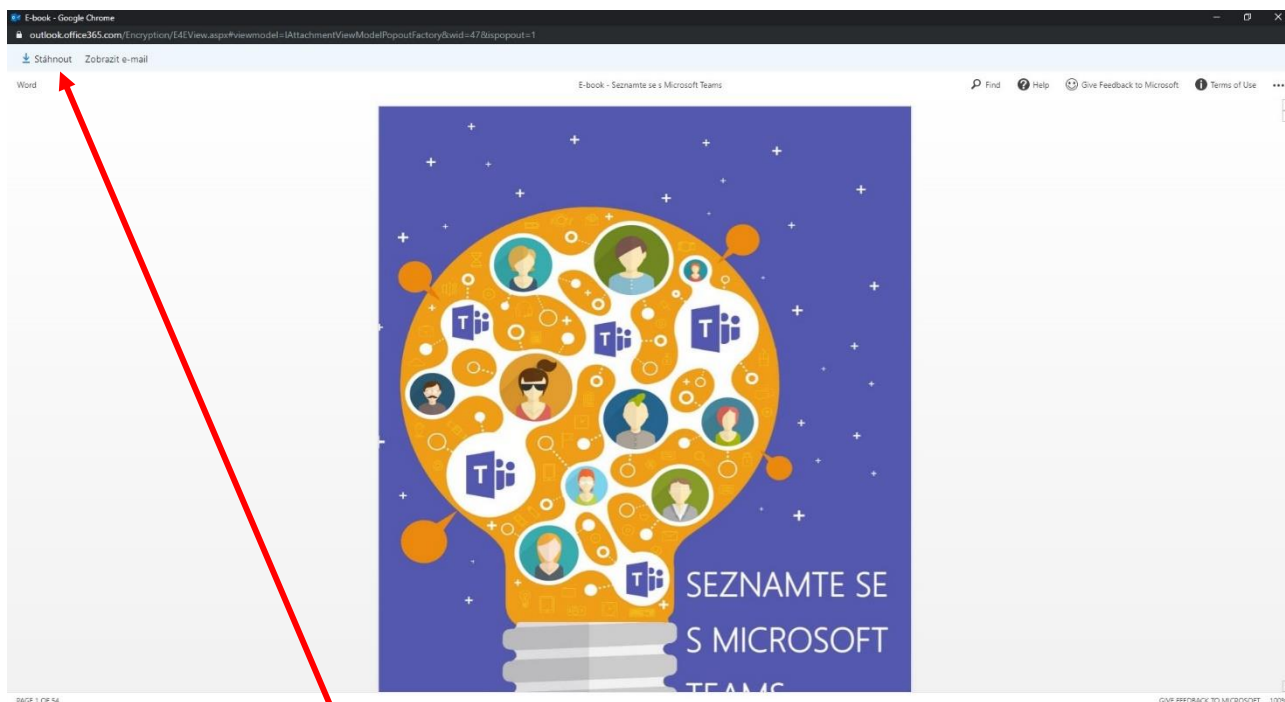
E-book - Google Chrome
outlook.office365.com/Encryption/E4EView.aspx#viewmodel=IAttachmentViewModelPopoutFactory&wid=47&ispopout=1

Stáhnout Zobrazit e-mail

Word

E-book - Seznamte se s Microsoft Teams

Find Help Give Feedback to Microsoft Terms of Use

SEZNAMTE SE S MICROSOFT TEAMS

PAGE 1 OF 54

GIVE FEEDBACK TO MICROSOFT 100%